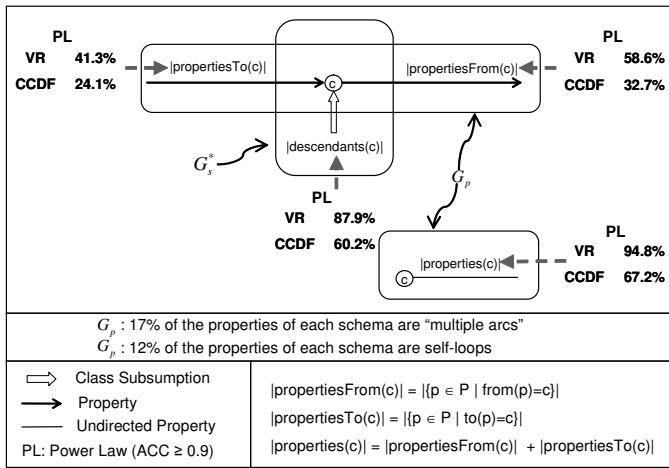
PL
VR 41.3%
CCDF 24.1%

|propertiesTo(c)|

c

|propertiesFrom(c)|

PL
VR 58.6%
CCDF 32.7%

$G_s^*$

|descendants(c)|

PL
VR 87.9%
CCDF 60.2%

$G_p$

|properties(c)|

c

PL
VR 94.8%
CCDF 67.2%

$G_p$ : 17% of the properties of each schema are “multiple arcs”
$G_p$ : 12% of the properties of each schema are self-loops

Class Subsumption
Property
Undirected Property
PL: Power Law (ACC ≥ 0.9)

|propertiesFrom(c)| = |{p ∈ P | from(p)=c}|
|propertiesTo(c)| = |{p ∈ P | to(p)=c}|
|properties(c)| = |propertiesFrom(c)| + |propertiesTo(c)|